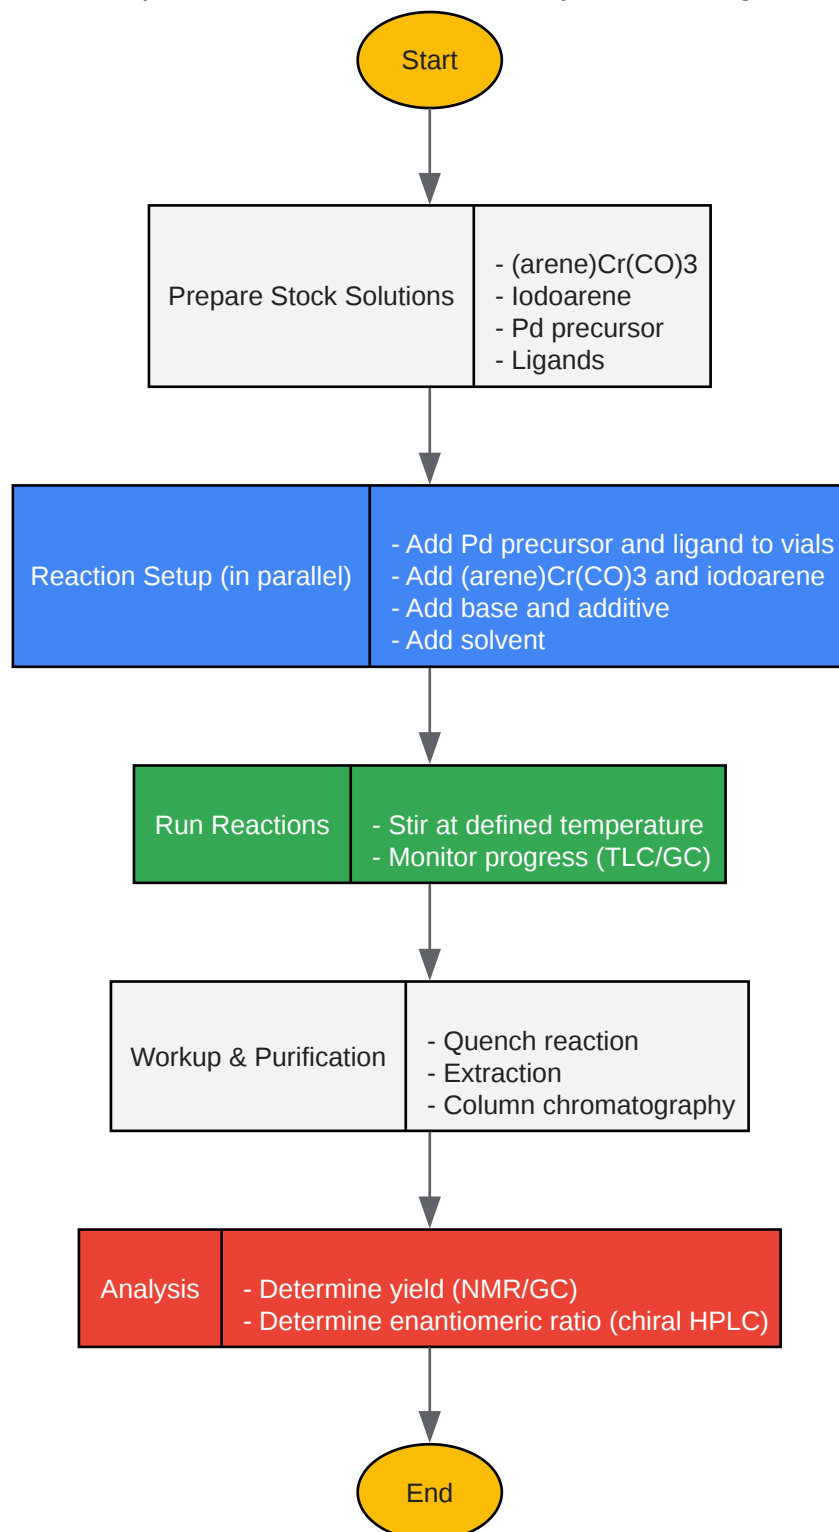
Start

Prepare Stock Solutions

- (arene)Cr(CO)3
- Iodoarene
- Pd precursor
- Ligands

Reaction Setup (in parallel)

- Add Pd precursor and ligand to vials
- Add (arene)Cr(CO)3 and iodoarene
- Add base and additive
- Add solvent

Run Reactions

- Stir at defined temperature
- Monitor progress (TLC/GC)

Workup & Purification

- Quench reaction
- Extraction
- Column chromatography

Analysis

- Determine yield (NMR/GC)
- Determine enantiomeric ratio (chiral HPLC)

End